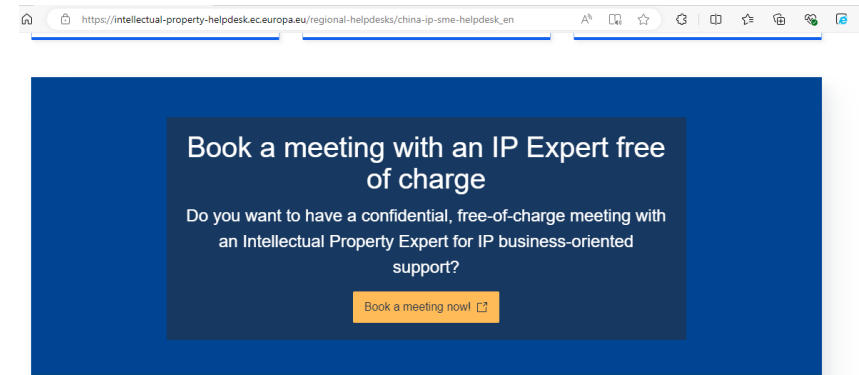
https://intellectual-property-helpdesk.ec.europa.eu/regional-helpdesks/china-ip-sme-helpdesk_en

Book a meeting with an IP Expert free of charge

Do you want to have a confidential, free-of-charge meeting with an Intellectual Property Expert for IP business-oriented support?

Book a meeting now!